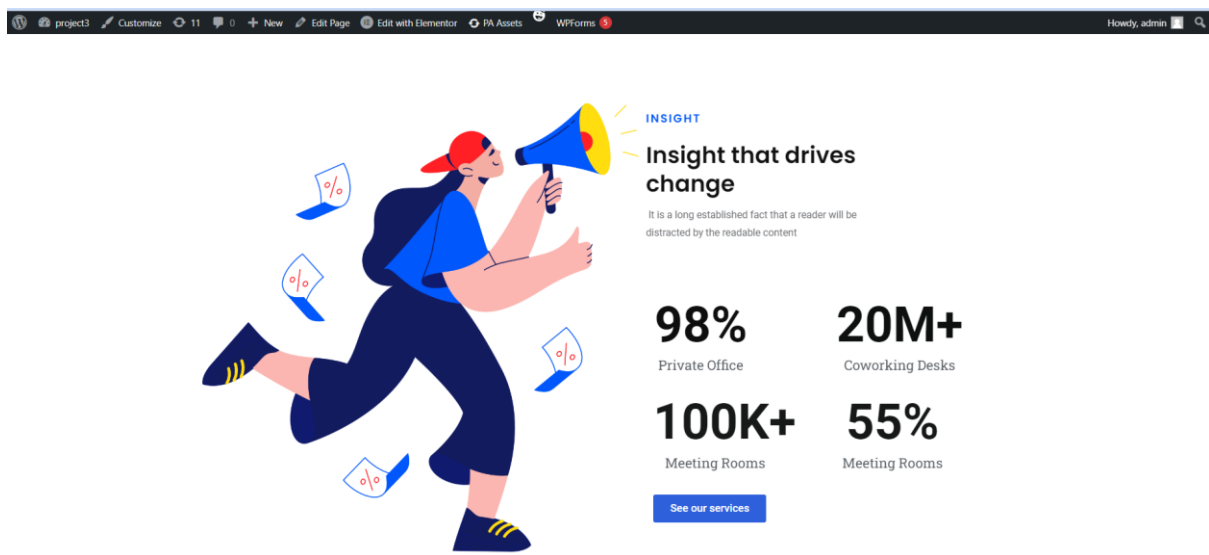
project3 Customize 11 0 New Edit Page Edit with Elementor PA Assets WPForms 5 Howdy, admin

%

%

%

%

INSIGHT

Insight that drives change

It is a long established fact that a reader will be distracted by the readable content

98%
Private Office

20M+
Coworking Desks

100K+
Meeting Rooms

55%
Meeting Rooms

See our services